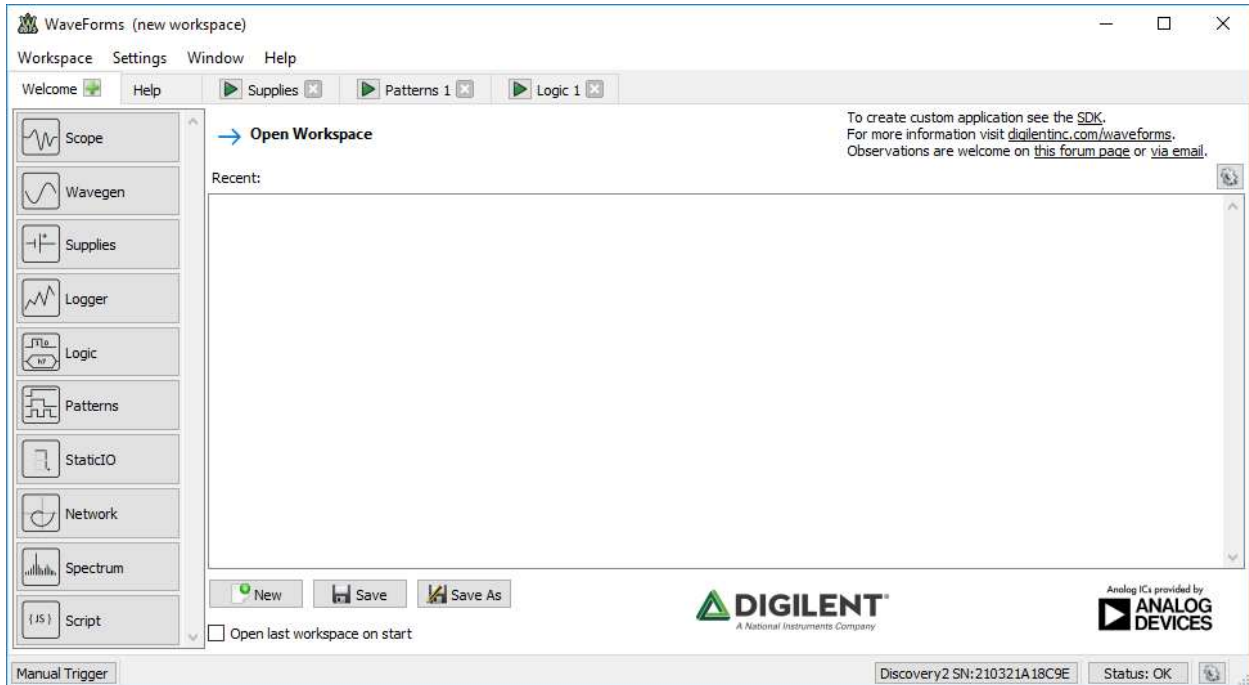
WaveForms (new workspace)

Workspace Settings Window Help

Welcome Help Supplies Patterns 1 Logic 1

Scope

Wavegen

Supplies

Logger

Logic

Patterns

StaticIO

Network

Spectrum

{JS} Script

→ Open Workspace

To create custom application see the SDK.
For more information visit digilentinc.com/waveforms.
Observations are welcome on this forum page or via email.

Recent:

New Save Save As

Open last workspace on start

DIGILENT
A National Instruments Company

Analog ICs provided by
ANALOG DEVICES

Manual Trigger

Discovery2 SN:210321A18C9E Status: OK